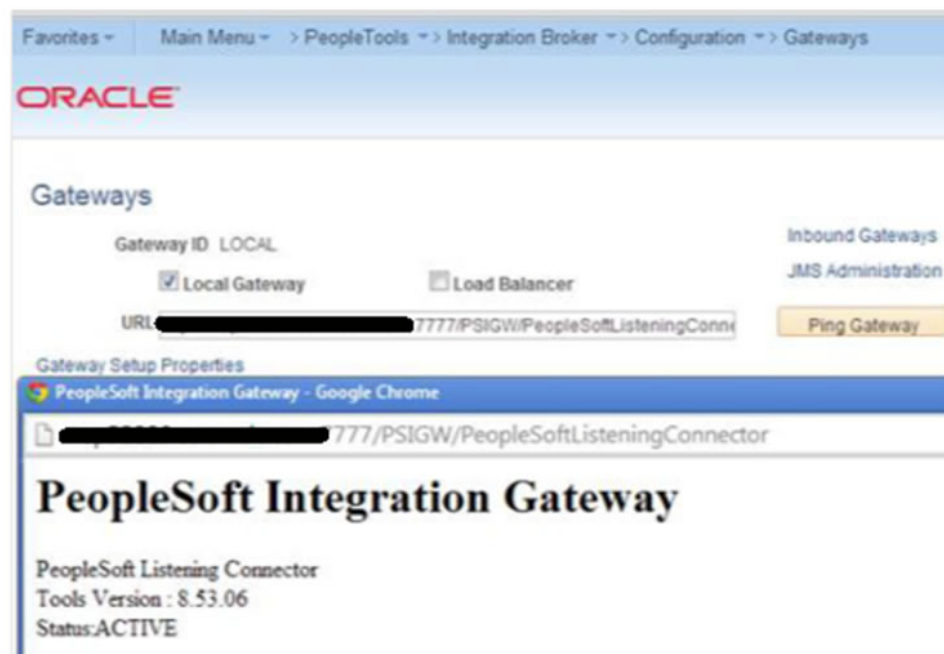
Favorites | Main Menu | > PeopleTools | > Integration Broker | > Configuration | > Gateways

ORACLE

Gateways

Gateway ID LOCAL

Inbound Gateways

JMS Administration

Local Gateway

Load Balancer

URL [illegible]7777/PSIGW/PeopleSoftListeningConn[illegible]

Ping Gateway

Gateway Setup Properties

PeopleSoft Integration Gateway - Google Chrome

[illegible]777/PSIGW/PeopleSoftListeningConnector

PeopleSoft Integration Gateway

PeopleSoft Listening Connector
Tools Version : 8.53.06
Status:ACTIVE